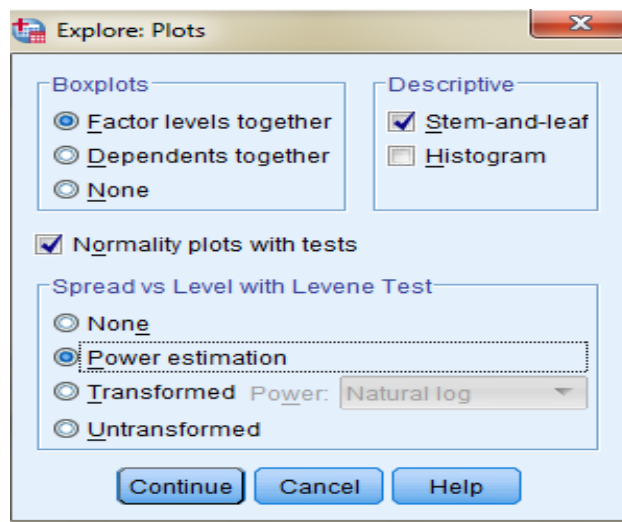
Explore: Plots

Boxplots
Factor levels together
Dependents together
None

Descriptive
Stem-and-leaf
Histogram

Normality plots with tests

Spread vs Level with Levene Test
None
Power estimation
Transformed Power: Natural log
Untransformed

Continue Cancel Help